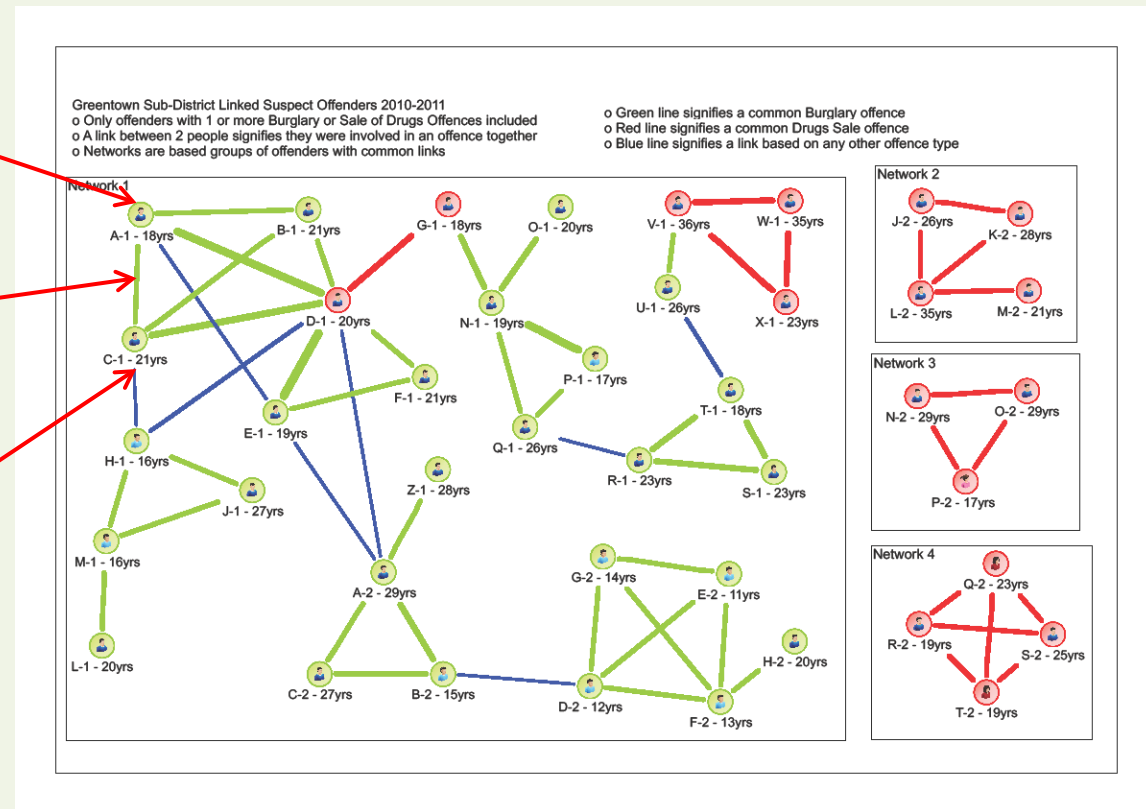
Greentown Sub-District Linked Suspect Offenders 2010-2011
o Only offenders with 1 or more Burglary or Sale of Drugs Offences included
o A link between 2 people signifies they were involved in an offence together
o Networks are based groups of offenders with common links

o Green line signifies a common Burglary offence
o Red line signifies a common Drugs Sale offence
o Blue line signifies a link based on any other offence type

Network 1

A-1 - 18yrs
B-1 - 21yrs
G-1 - 18yrs
O-1 - 20yrs
V-1 - 36yrs
W-1 - 35yrs
D-1 - 20yrs
N-1 - 19yrs
U-1 - 26yrs
X-1 - 23yrs
C-1 - 21yrs
P-1 - 17yrs
F-1 - 21yrs
T-1 - 18yrs
E-1 - 19yrs
H-1 - 16yrs
Q-1 - 26yrs
R-1 - 23yrs
S-1 - 23yrs
Z-1 - 28yrs
J-1 - 27yrs
M-1 - 16yrs
G-2 - 14yrs
E-2 - 11yrs
A-2 - 29yrs
H-2 - 20yrs
L-1 - 20yrs
C-2 - 27yrs
B-2 - 15yrs
D-2 - 12yrs
F-2 - 13yrs

Network 2

J-2 - 26yrs
K-2 - 28yrs
L-2 - 35yrs
M-2 - 21yrs

Network 3

N-2 - 29yrs
O-2 - 29yrs
P-2 - 17yrs

Network 4

Q-2 - 23yrs
R-2 - 19yrs
S-2 - 25yrs
T-2 - 19yrs